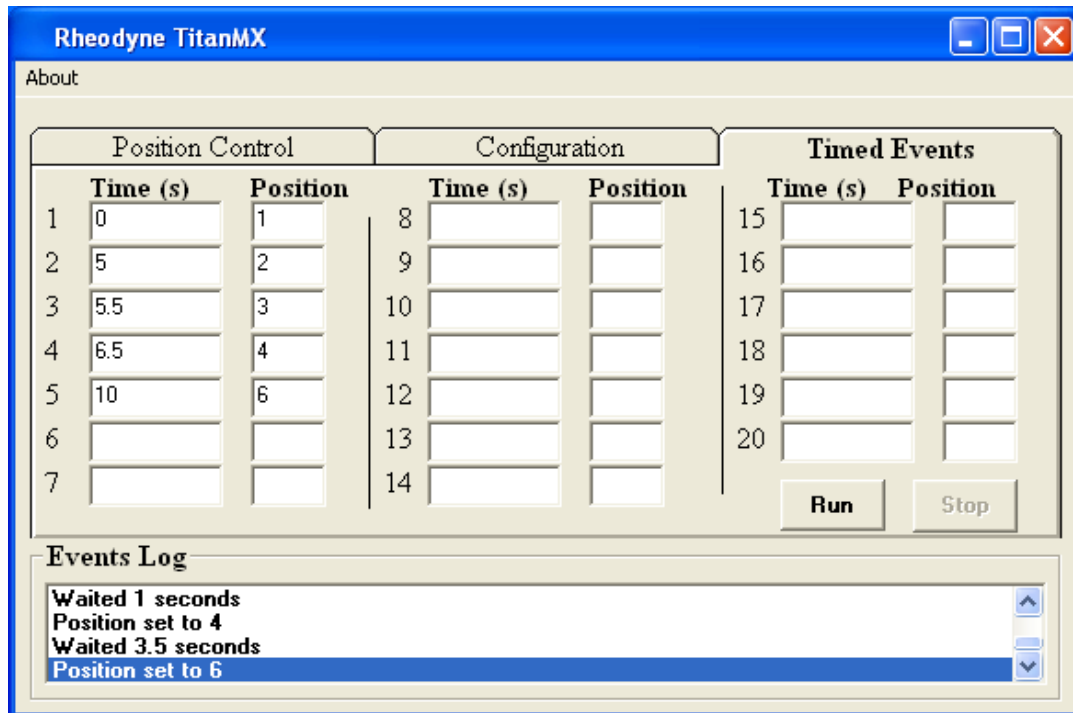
Rheodyne TitanMX

About

Position Control | Configuration | Timed Events

|  | Time (s) | Position |
|---|---|---|
| 1 | 0 | 1 |
| 2 | 5 | 2 |
| 3 | 5.5 | 3 |
| 4 | 6.5 | 4 |
| 5 | 10 | 6 |
| 6 |  |  |
| 7 |  |  |

|  | Time (s) | Position |
|---|---|---|
| 8 |  |  |
| 9 |  |  |
| 10 |  |  |
| 11 |  |  |
| 12 |  |  |
| 13 |  |  |
| 14 |  |  |

|  | Time (s) | Position |
|---|---|---|
| 15 |  |  |
| 16 |  |  |
| 17 |  |  |
| 18 |  |  |
| 19 |  |  |
| 20 |  |  |

Run Stop

Events Log

Waited 1 seconds
Position set to 4
Waited 3.5 seconds
Position set to 6